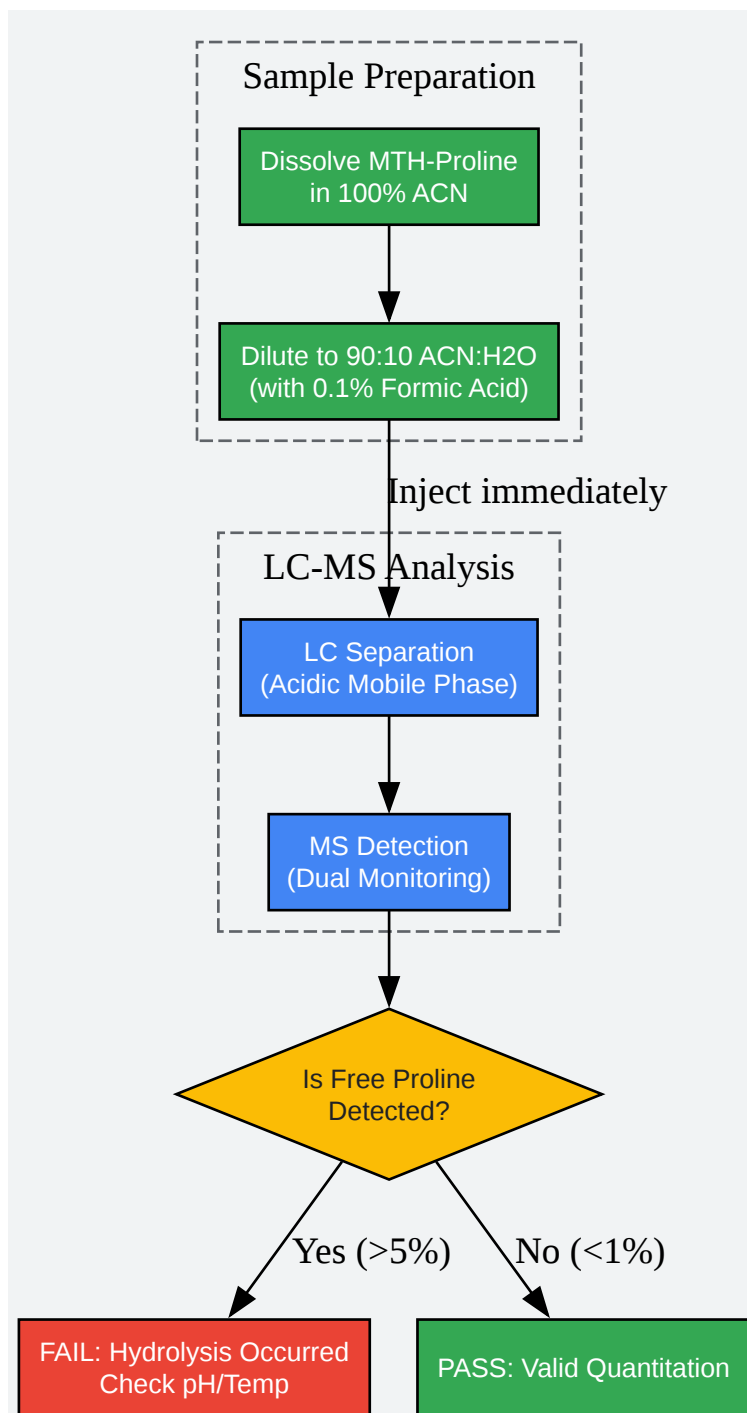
Sample Preparation

Dissolve MTH-Proline in 100% ACN

Dilute to 90:10 ACN:H2O (with 0.1% Formic Acid)

Inject immediately

LC-MS Analysis

LC Separation (Acidic Mobile Phase)

MS Detection (Dual Monitoring)

Is Free Proline Detected?

Yes (>5%)

No (<1%)

FAIL: Hydrolysis Occurred Check pH/Temp

PASS: Valid Quantitation